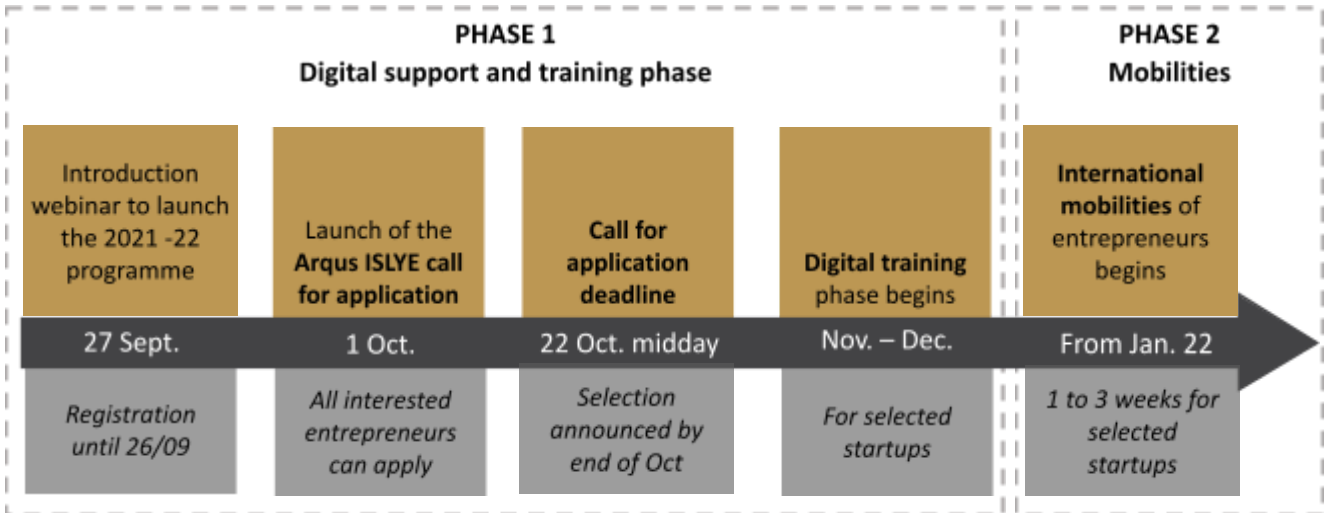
PHASE 1
Digital support and training phase

PHASE 2
Mobilities

Introduction webinar to launch the 2021 -22 programme

27 Sept.

Registration until 26/09

Launch of the **Arqus ISLYE call for application**

1 Oct.

All interested entrepreneurs can apply

**Call for application deadline**

22 Oct. midday

Selection announced by end of Oct

**Digital training** phase begins

Nov. – Dec.

For selected startups

**International mobilities** of entrepreneurs begins

From Jan. 22

1 to 3 weeks for selected startups